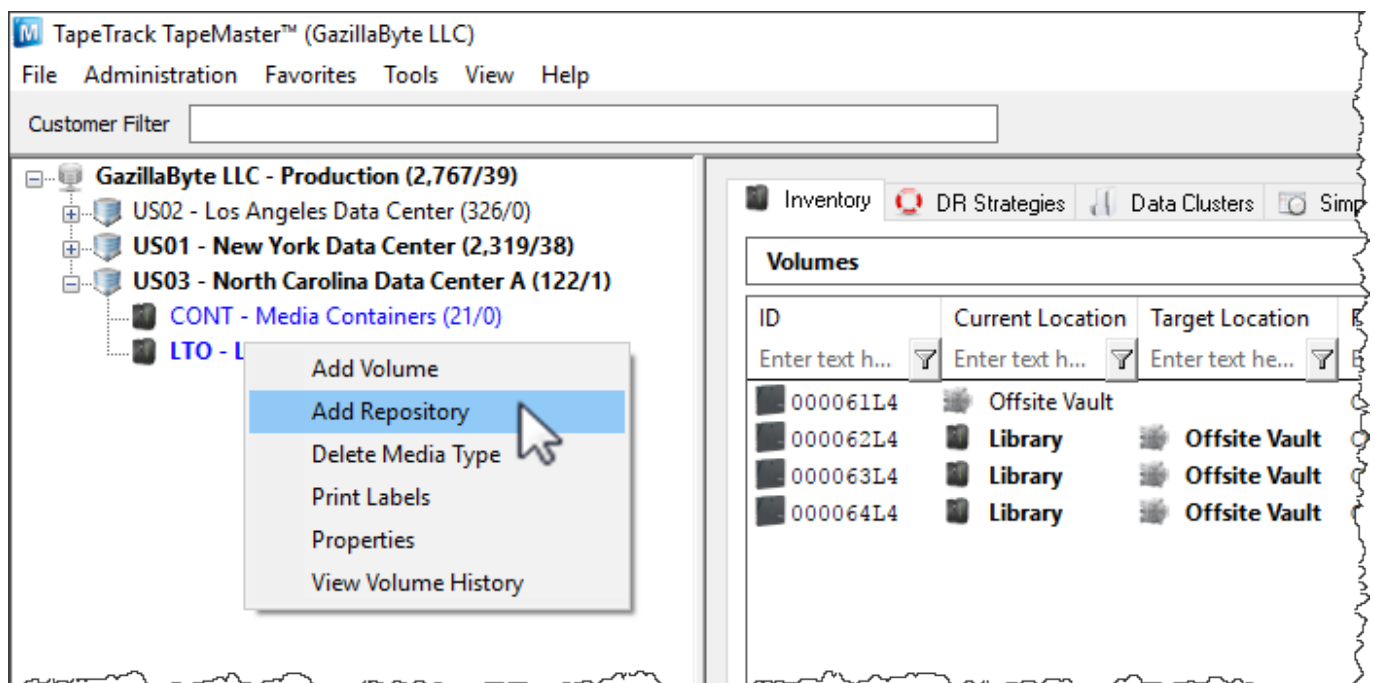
TapeTrack TapeMaster™ (GazillaByte LLC)

File Administration Favorites Tools View Help

Customer Filter

GazillaByte LLC - Production (2,767/39)
US02 - Los Angeles Data Center (326/0)
US01 - New York Data Center (2,319/38)
US03 - North Carolina Data Center A (122/1)
CONT - Media Containers (21/0)
LTO - L

Add Volume
Add Repository
Delete Media Type
Print Labels
Properties
View Volume History

Inventory | DR Strategies | Data Clusters | Simp

Volumes

| ID | Current Location | Target Location |
|---|---|---|
| Enter text h... | Enter text h... | Enter text he... |
| 000061L4 | Offsite Vault | |
| 000062L4 | Library | Offsite Vault |
| 000063L4 | Library | Offsite Vault |
| 000064L4 | Library | Offsite Vault |